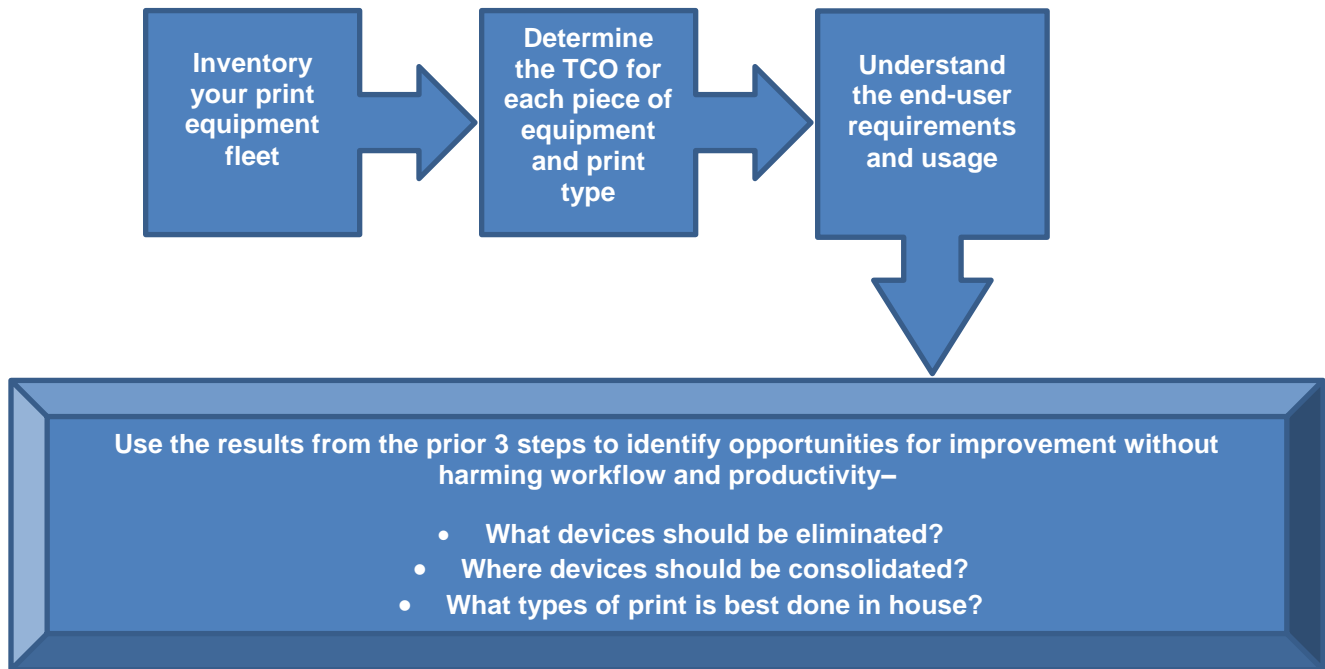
Inventory your print equipment fleet

Determine the TCO for each piece of equipment and print type

Understand the end-user requirements and usage

Use the results from the prior 3 steps to identify opportunities for improvement without harming workflow and productivity–

- What devices should be eliminated?
- Where devices should be consolidated?
- What types of print is best done in house?